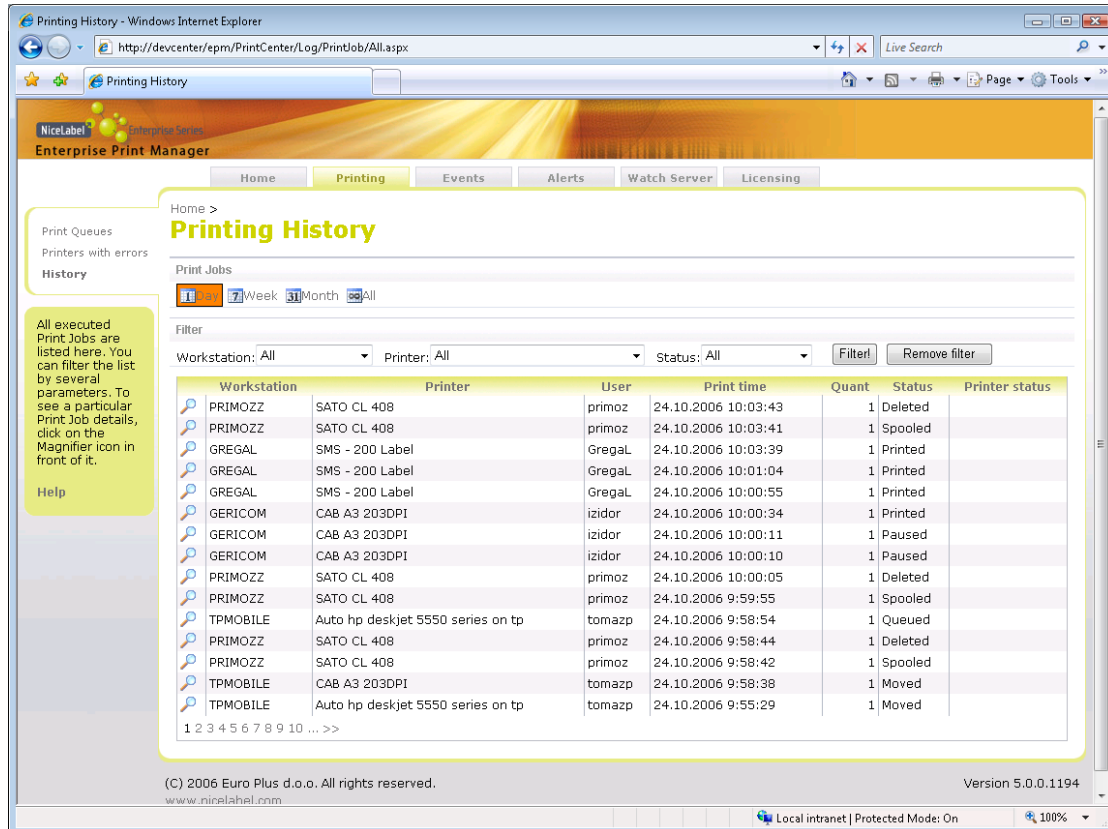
Printing History - Windows Internet Explorer

http://devcenter/epm/PrintCenter/Log/PrintJob/All.aspx

Live Search

Printing History

Page ▾ Tools ▾

NiceLabel Enterprise Series

Enterprise Print Manager

Home | Printing | Events | Alerts | Watch Server | Licensing

Print Queues
Printers with errors
History

All executed Print Jobs are listed here. You can filter the list by several parameters. To see a particular Print Job details, click on the Magnifier icon in front of it.

Help

Home >

Printing History

Print Jobs

1 Day 7 Week 31 Month All

Filter

Workstation: All Printer: All Status: All Filter! Remove filter

| Workstation | Printer | User | Print time | Quant | Status | Printer status |
|---|---|---|---|---|---|---|
| PRIMOZZ | SATO CL 408 | primoz | 24.10.2006 10:03:43 | 1 | Deleted | |
| PRIMOZZ | SATO CL 408 | primoz | 24.10.2006 10:03:41 | 1 | Spooled | |
| GREGAL | SMS - 200 Label | GregaL | 24.10.2006 10:03:39 | 1 | Printed | |
| GREGAL | SMS - 200 Label | GregaL | 24.10.2006 10:01:04 | 1 | Printed | |
| GREGAL | SMS - 200 Label | GregaL | 24.10.2006 10:00:55 | 1 | Printed | |
| GERICOM | CAB A3 203DPI | izidor | 24.10.2006 10:00:34 | 1 | Printed | |
| GERICOM | CAB A3 203DPI | izidor | 24.10.2006 10:00:11 | 1 | Paused | |
| GERICOM | CAB A3 203DPI | izidor | 24.10.2006 10:00:10 | 1 | Paused | |
| PRIMOZZ | SATO CL 408 | primoz | 24.10.2006 10:00:05 | 1 | Deleted | |
| PRIMOZZ | SATO CL 408 | primoz | 24.10.2006 9:59:55 | 1 | Spooled | |
| TPMOBILE | Auto hp deskjet 5550 series on tp | tomazp | 24.10.2006 9:58:54 | 1 | Queued | |
| PRIMOZZ | SATO CL 408 | primoz | 24.10.2006 9:58:44 | 1 | Deleted | |
| PRIMOZZ | SATO CL 408 | primoz | 24.10.2006 9:58:42 | 1 | Spooled | |
| TPMOBILE | CAB A3 203DPI | tomazp | 24.10.2006 9:58:38 | 1 | Moved | |
| TPMOBILE | Auto hp deskjet 5550 series on tp | tomazp | 24.10.2006 9:55:29 | 1 | Moved | |

1 2 3 4 5 6 7 8 9 10 ... >>

(C) 2006 Euro Plus d.o.o. All rights reserved.
www.nicelabel.com

Version 5.0.0.1194

Local intranet | Protected Mode: On

100%